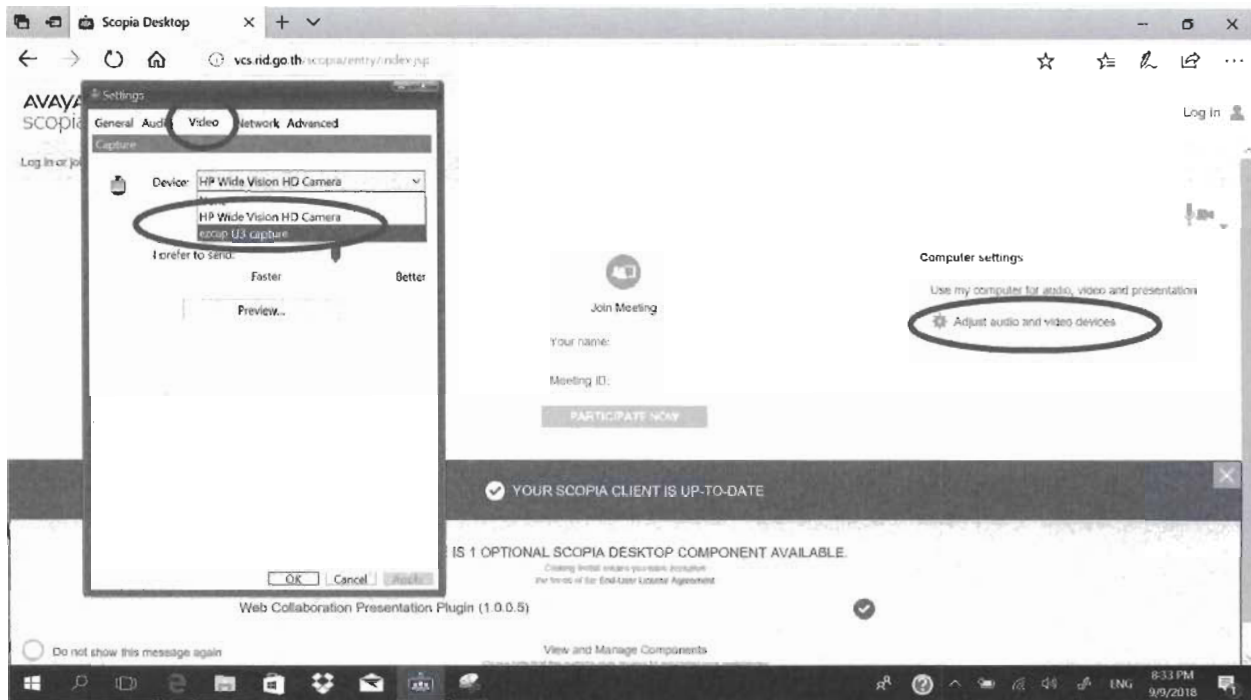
Scopia Desktop

vcs.rid.go.th/scopia/entry/index.jsp

AVAYA
scopia

Log in

Log in or jo

Settings

General Audio Video Network Advanced

Capture

Device: HP Wide Vision HD Camera

None
HP Wide Vision HD Camera
ezcap U3 capture

I prefer to send:

Faster Better

Preview...

OK Cancel Apply

Join Meeting

Your name:

Meeting ID:

PARTICIPATE NOW

Computer settings

Use my computer for audio, video and presentation

Adjust audio and video devices

YOUR SCOPIA CLIENT IS UP-TO-DATE

IS 1 OPTIONAL SCOPIA DESKTOP COMPONENT AVAILABLE.

Clicking Install means you have accepted the terms of the End-User License Agreement

Web Collaboration Presentation Plugin (1.0.0.5)

Do not show this message again

View and Manage Components

ENG 8:33 PM 9/9/2018